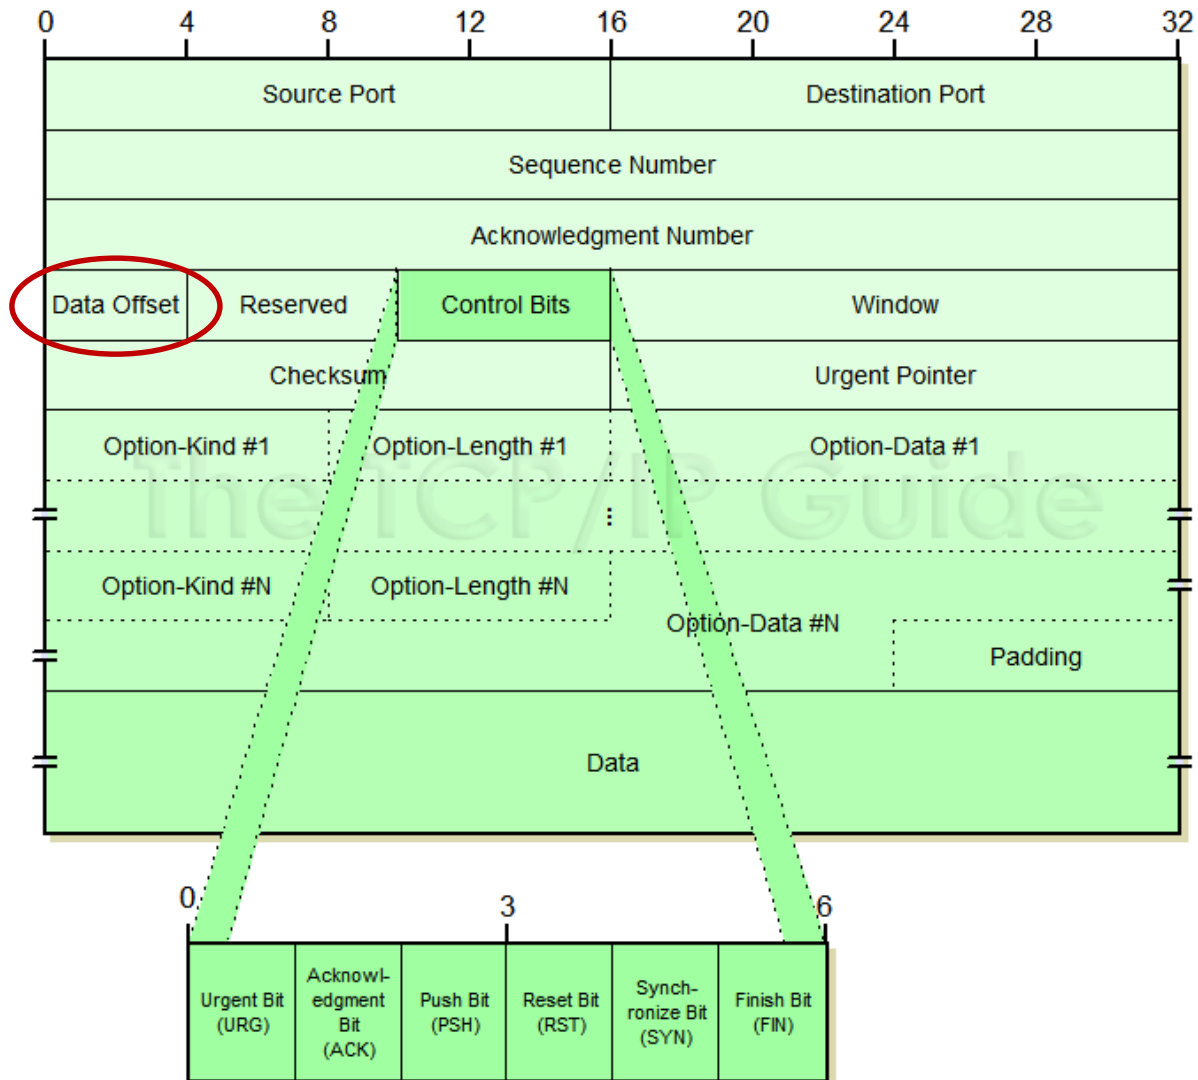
0 4 8 12 16 20 24 28 32

| Source Port | Destination Port |
|---|---|
| Sequence Number | |
| Acknowledgment Number | |
| Data Offset / Reserved / Control Bits | Window |
| Checksum | Urgent Pointer |

Option-Kind #1 | Option-Length #1 | Option-Data #1

⋮

Option-Kind #N | Option-Length #N | Option-Data #N

Padding

Data

the TCP/IP Guide

0 3 6

| Urgent Bit (URG) | Acknowledgment Bit (ACK) | Push Bit (PSH) | Reset Bit (RST) | Synchronize Bit (SYN) | Finish Bit (FIN) |
|---|---|---|---|---|---|